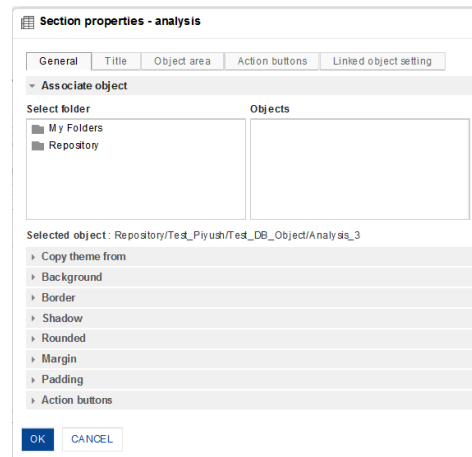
Section properties - analysis

General | Title | Object area | Action buttons | Linked object setting

Associate object

Select folder

My Folders
Repository

Objects

Selected object : Repository/Test_Piyush/Test_DB_Object/Analysis_3

Copy theme from
Background
Border
Shadow
Rounded
Margin
Padding
Action buttons

OK CANCEL